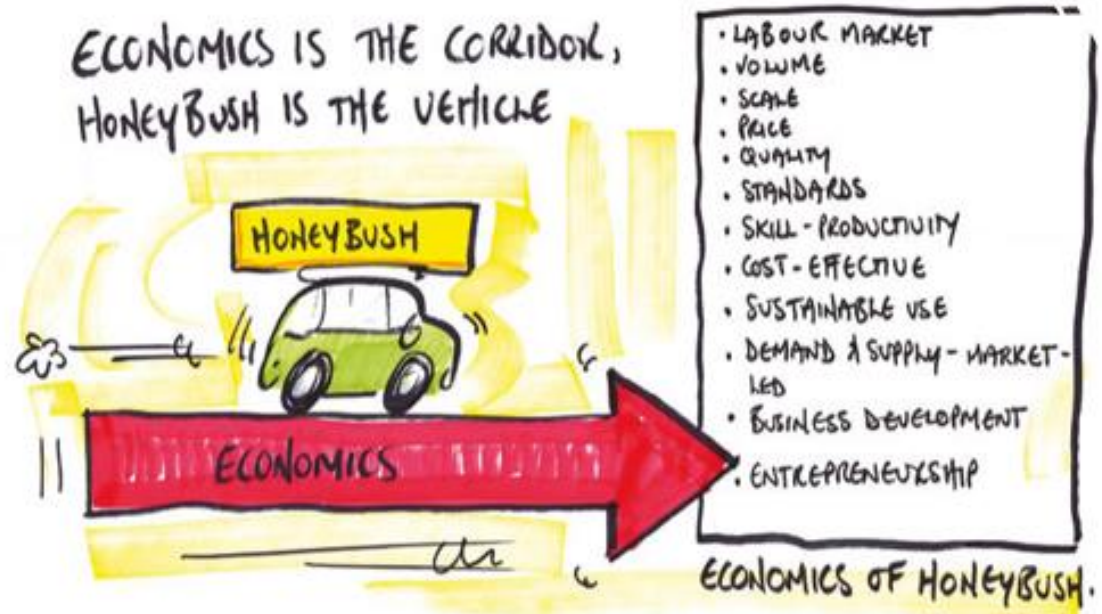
ECONOMICS IS THE CORRIDOR, HONEYBUSH IS THE VEHICLE

HONEYBUSH

ECONOMICS

• LABOUR MARKET
• VOLUME
• SCALE
• PRICE
• QUALITY
• STANDARDS
• SKILL - PRODUCTIVITY
• COST - EFFECTIVE
• SUSTAINABLE USE
• DEMAND & SUPPLY - MARKET-LED
• BUSINESS DEVELOPMENT
• ENTREPRENEURSHIP

ECONOMICS OF HONEYBUSH.